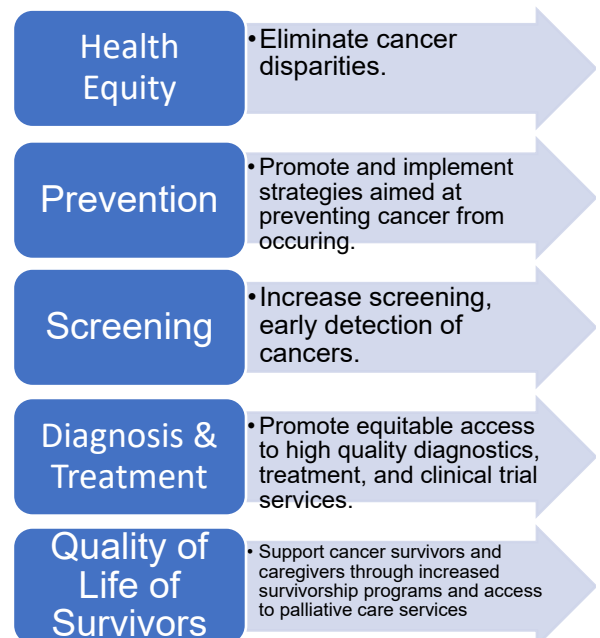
Health Equity

• Eliminate cancer disparities.

Prevention

• Promote and implement strategies aimed at preventing cancer from occuring.

Screening

• Increase screening, early detection of cancers.

Diagnosis & Treatment

• Promote equitable access to high quality diagnostics, treatment, and clinical trial services.

Quality of Life of Survivors

• Support cancer survivors and caregivers through increased survivorship programs and access to palliative care services